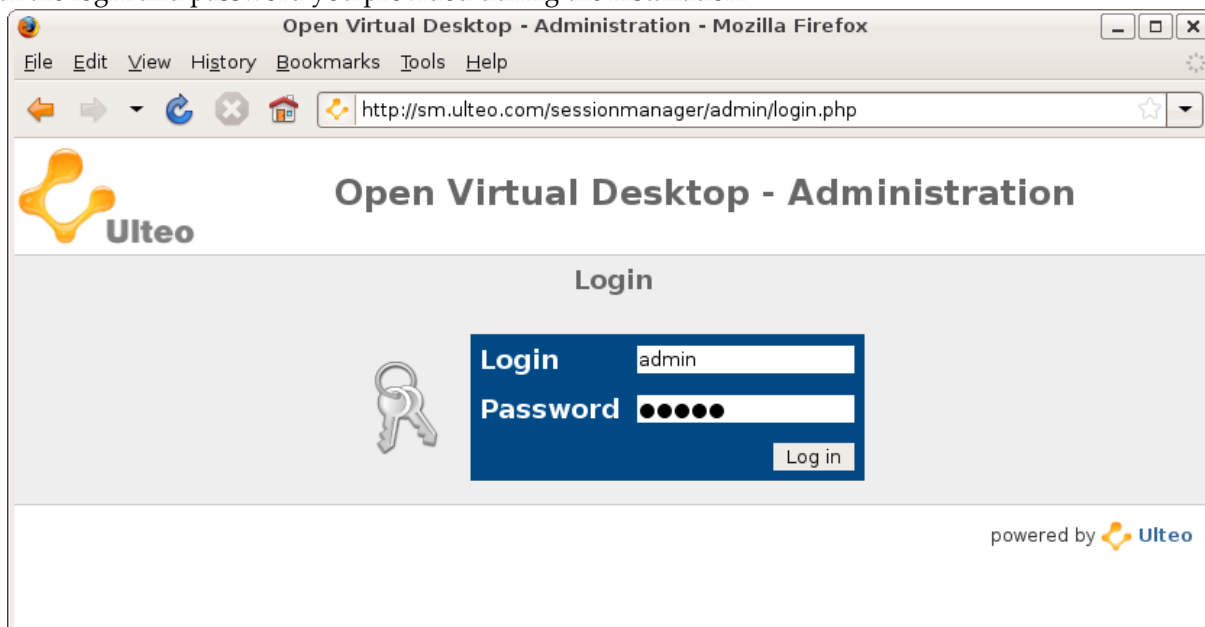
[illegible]

Open Virtual Desktop - Administration - Mozilla Firefox

File Edit View History Bookmarks Tools Help

http://sm.ulteo.com/sessionmanager/admin/login.php

Ulteo

Open Virtual Desktop - Administration

Login

Login admin

Password ●●●●●

Log in

powered by Ulteo